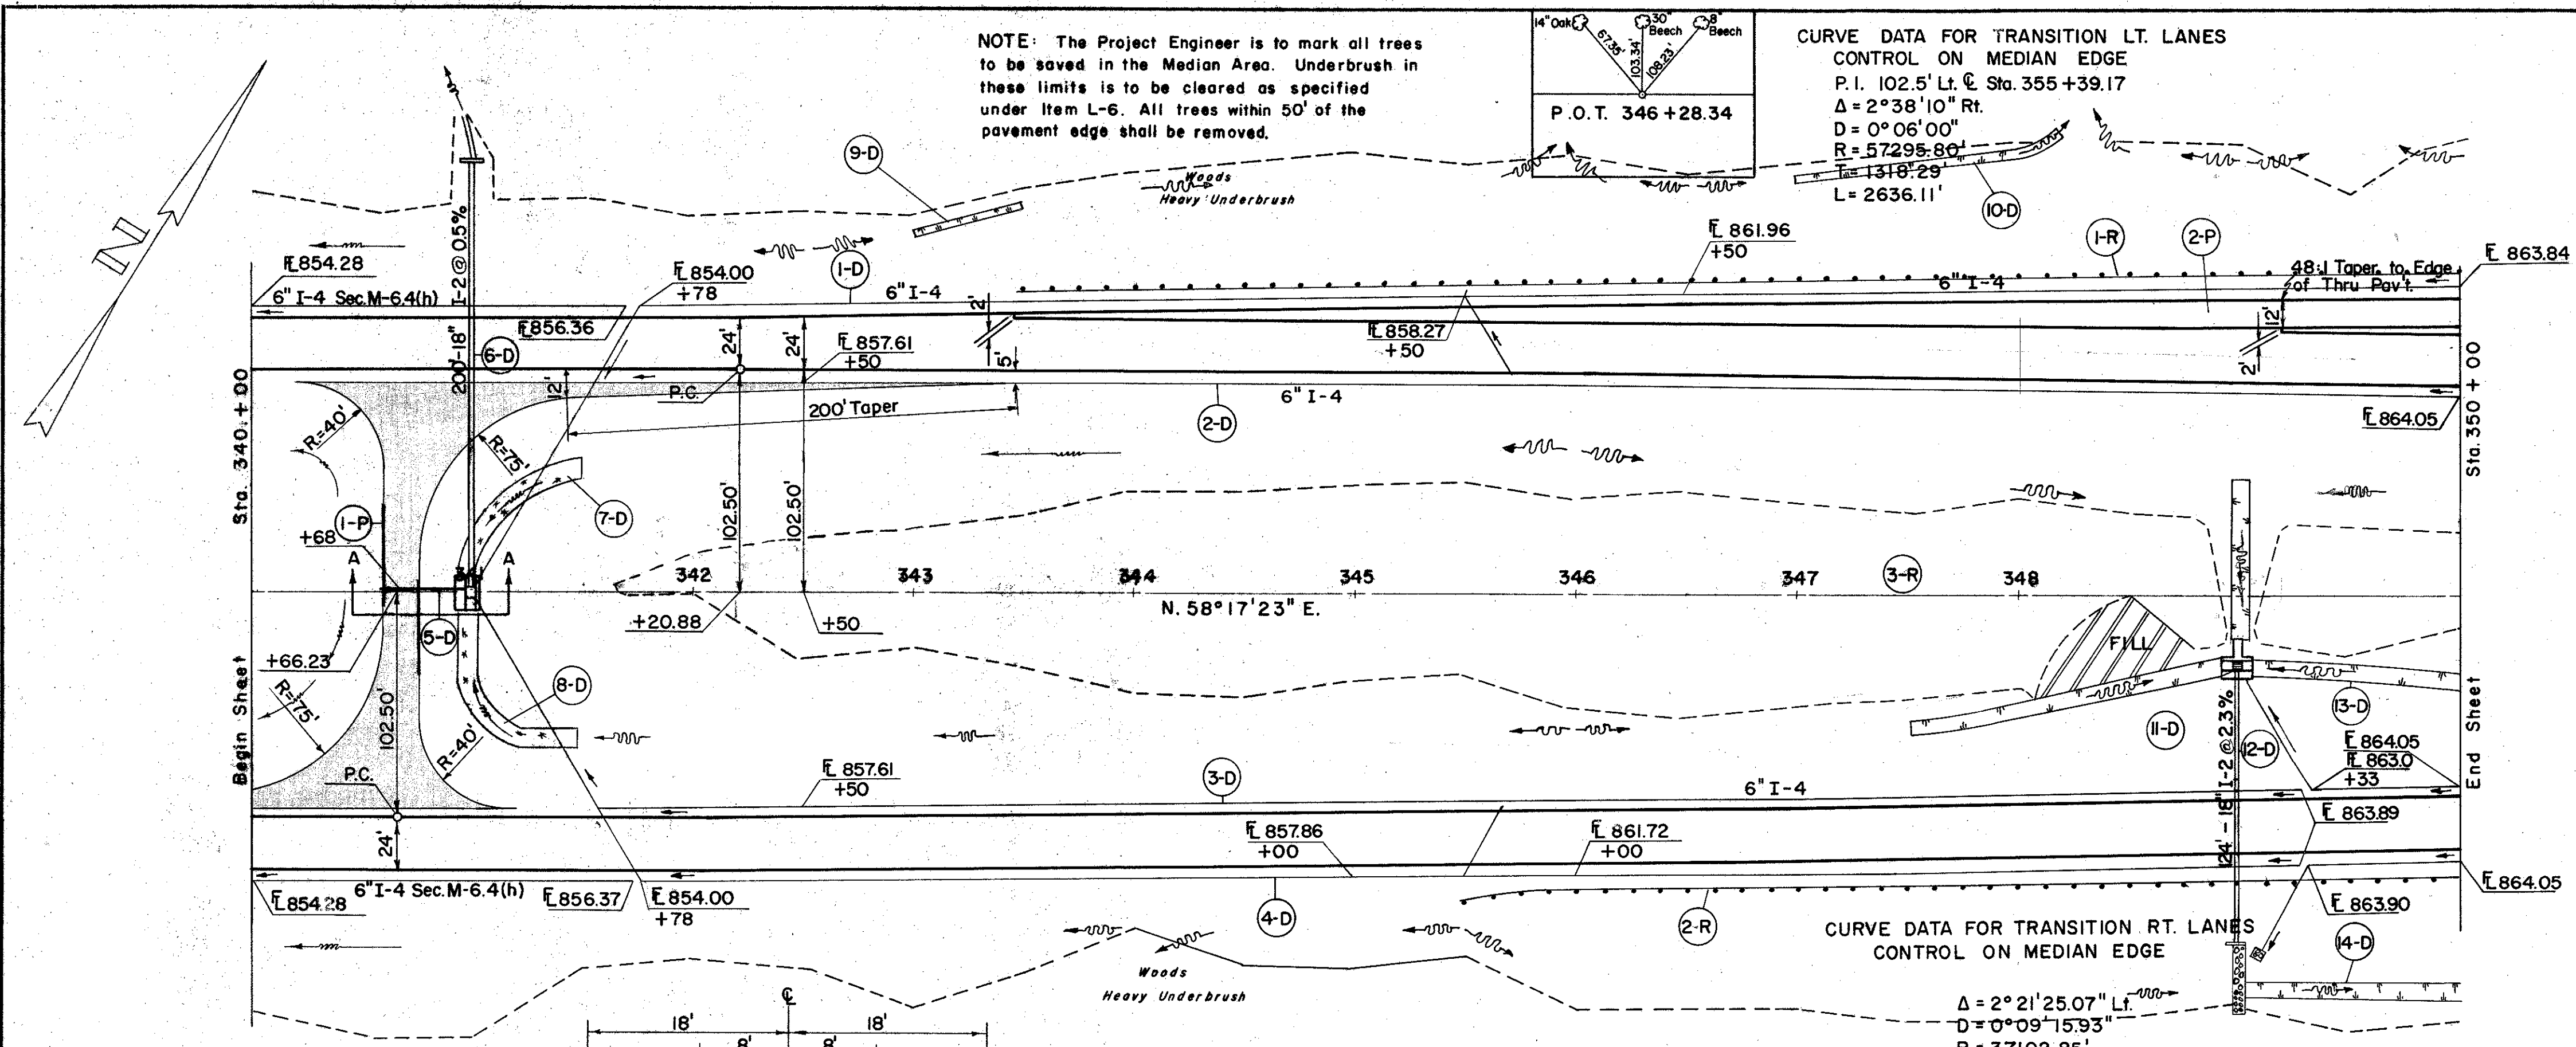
NOTE: The Project Engineer is to mark all trees to be saved in the Median Area. Underbrush in these limits is to be cleared as specified under Item L-6. All trees within 50' of the pavement edge shall be removed.

14" Oak 67.35' 30" Beech 103.34' 108.23' 8" Beech

P.O.T. 346 + 28.34

CURVE DATA FOR TRANSITION LT. LANES
CONTROL ON MEDIAN EDGE
P.I. 102.5' Lt. ℄ Sta. 355 + 39.17
$\Delta$ = 2°38'10" Rt.
D = 0°06'00"
R = 57295.80'
T = 1318.29'
L = 2636.11'

N

Woods
Heavy Underbrush

9-D
10-D
1-D
1-R
2-P
6-D
2-D
7-D
1-P
5-D
8-D
3-R
11-D
12-D
13-D
3-D
4-D
2-R
14-D

℄ 854.28
6" I-4 Sec. M-6.4(h)
I-2 @ 0.5%
200'-18"
℄ 854.00
+78
6" I-4
℄ 856.36
24'
24'
℄ 857.61
+50
2'
5'
℄ 861.96
+50
℄ 858.27
+50
6" I-4
48:1 Taper to Edge of Thru Pav't.
℄ 863.84
12'
2'
P.C.
12'
200' Taper
6" I-4
℄ 864.05
Sta. 350 + 00
Sta. 340 + 00
R=40'
R=75'
102.50'
102.50'
+68
A
A
342
343
344
345
346
347
348
+20.88
+50
N. 58°17'23" E.
+66.23
FILL
R=75'
102.50'
R=40'
Begin Sheet
End Sheet
P.C.
℄ 857.61
+50
6" I-4
I-2 @ 2.3%
24'-18"
℄ 864.05
℄ 863.0
+33
℄ 863.89
24'
℄ 857.86
+00
℄ 861.72
+00
℄ 854.28
6" I-4 Sec. M-6.4(h)
℄ 856.37
℄ 854.00
+78
℄ 864.05
℄ 863.90

Woods
Heavy Underbrush

CURVE DATA FOR TRANSITION RT. LANES
CONTROL ON MEDIAN EDGE
$\Delta$ = 2°21'25.07" Lt.
D = 0°09'15.93"
R = 37103.25'

℄
18'
18'
8'
8'